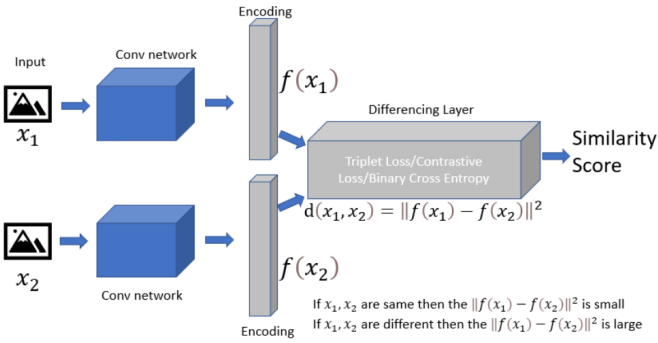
Input

$x_1$

Conv network

Encoding

$f(x_1)$

Differencing Layer

Triplet Loss/Contrastive Loss/Binary Cross Entropy

Similarity Score

$d(x_1, x_2) = \|f(x_1) - f(x_2)\|^2$

$x_2$

Conv network

$f(x_2)$

Encoding

If $x_1, x_2$ are same then the $\|f(x_1) - f(x_2)\|^2$ is small

If $x_1, x_2$ are different then the $\|f(x_1) - f(x_2)\|^2$ is large